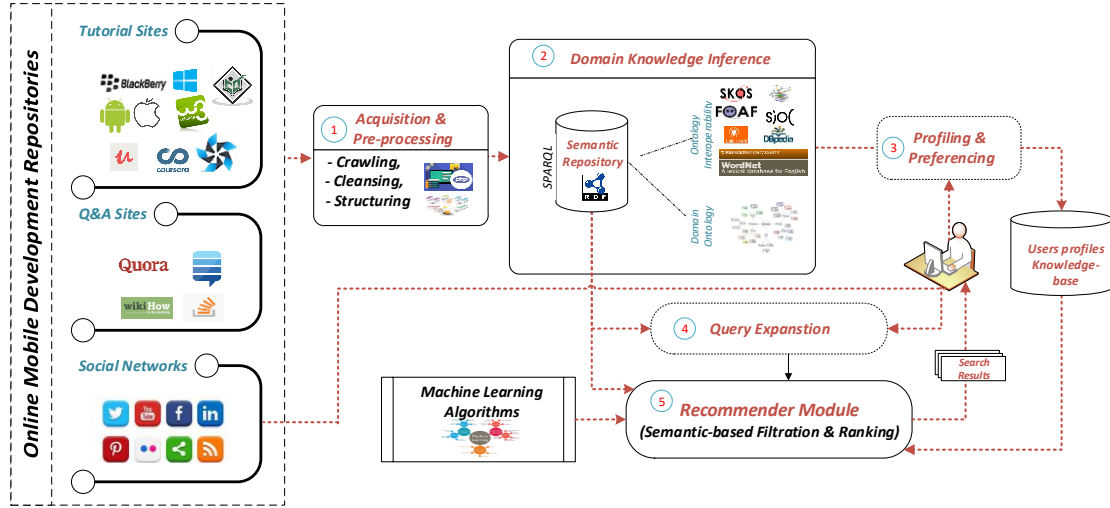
Online Mobile Development Repositories

Tutorial Sites

BlackBerry

coursera

Q&A Sites

Quora

wikiHow

Social Networks

1 Acquisition & Pre-processing

- Crawling,
- Cleansing,
- Structuring

2 Domain Knowledge Inference

SPARQL

Semantic Repository

RDF

Ontology Interoperability

SKOS

FOAF

SIOC

DBpedia

WordNet

Domain Ontology

3 Profiling & Preferencing

Users profiles Knowledge-base

4 Query Expanstion

Search Results

Machine Learning Algorithms

5 Recommender Module

(Semantic-based Filtration & Ranking)